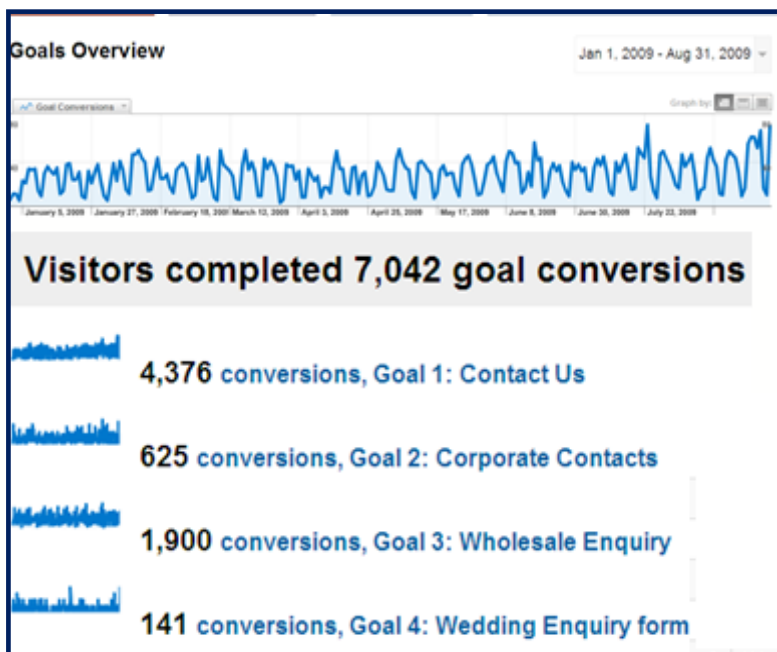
Goals Overview

Jan 1, 2009 - Aug 31, 2009

Goal Conversions

Graph by:

January 5, 2009 | January 27, 2009 | February 18, 2009 | March 12, 2009 | April 3, 2009 | April 25, 2009 | May 17, 2009 | June 8, 2009 | June 30, 2009 | July 22, 2009

Visitors completed 7,042 goal conversions

4,376 conversions, Goal 1: Contact Us

625 conversions, Goal 2: Corporate Contacts

1,900 conversions, Goal 3: Wholesale Enquiry

141 conversions, Goal 4: Wedding Enquiry form